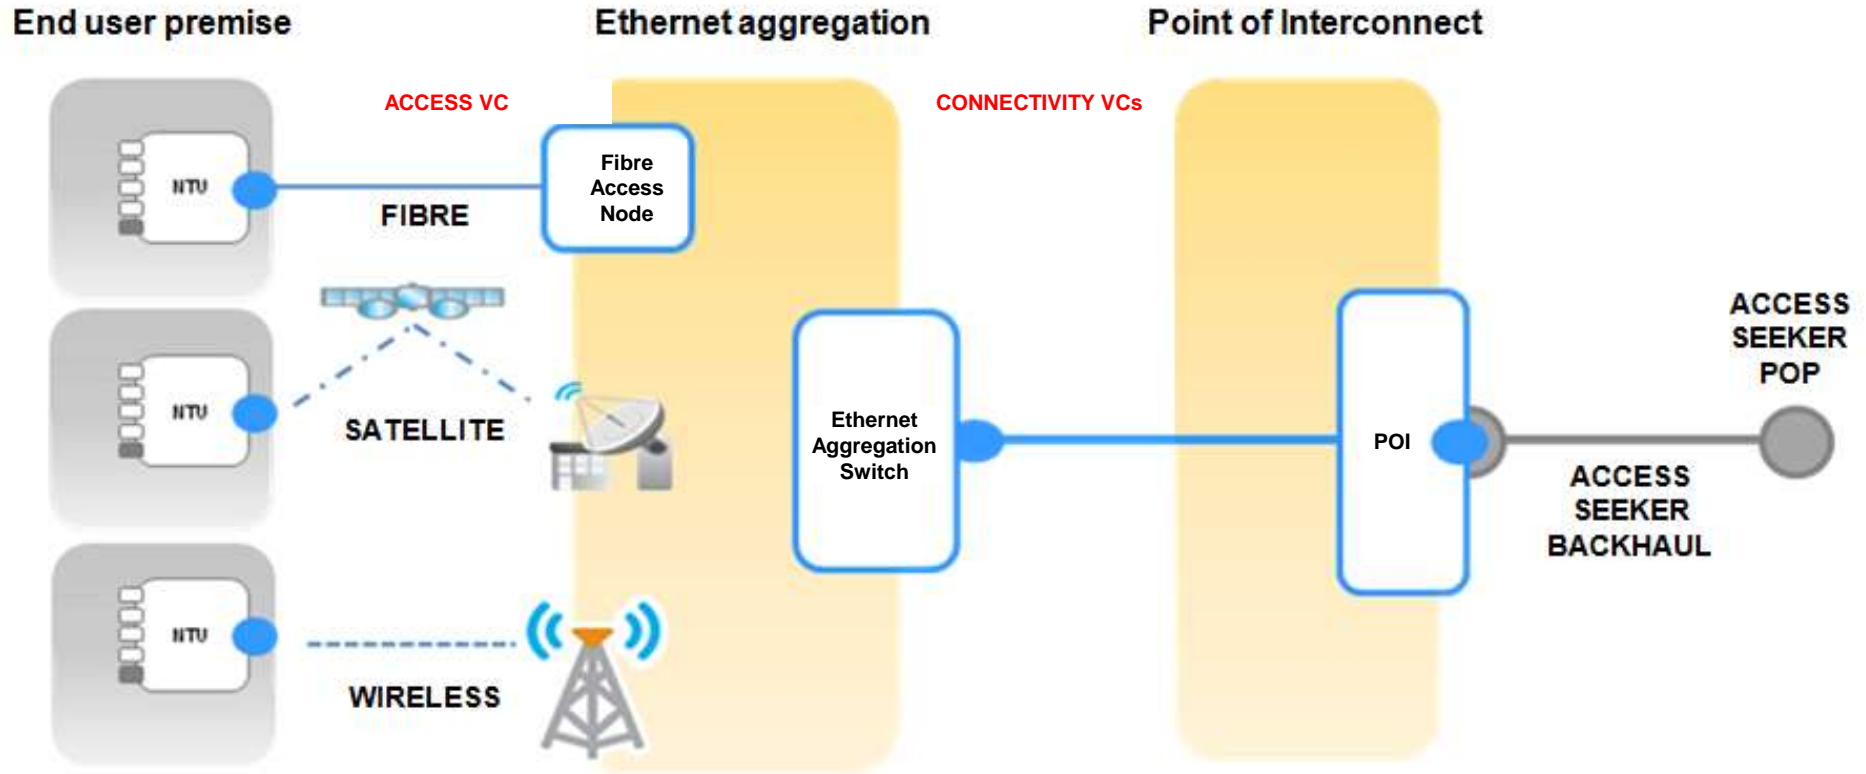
End user premise

Ethernet aggregation

Point of Interconnect

ACCESS VC

CONNECTIVITY VCs

NTU

FIBRE

Fibre Access Node

NTU

SATELLITE

NTU

WIRELESS

Ethernet Aggregation Switch

POI

ACCESS SEEKER POP

ACCESS SEEKER BACKHAUL